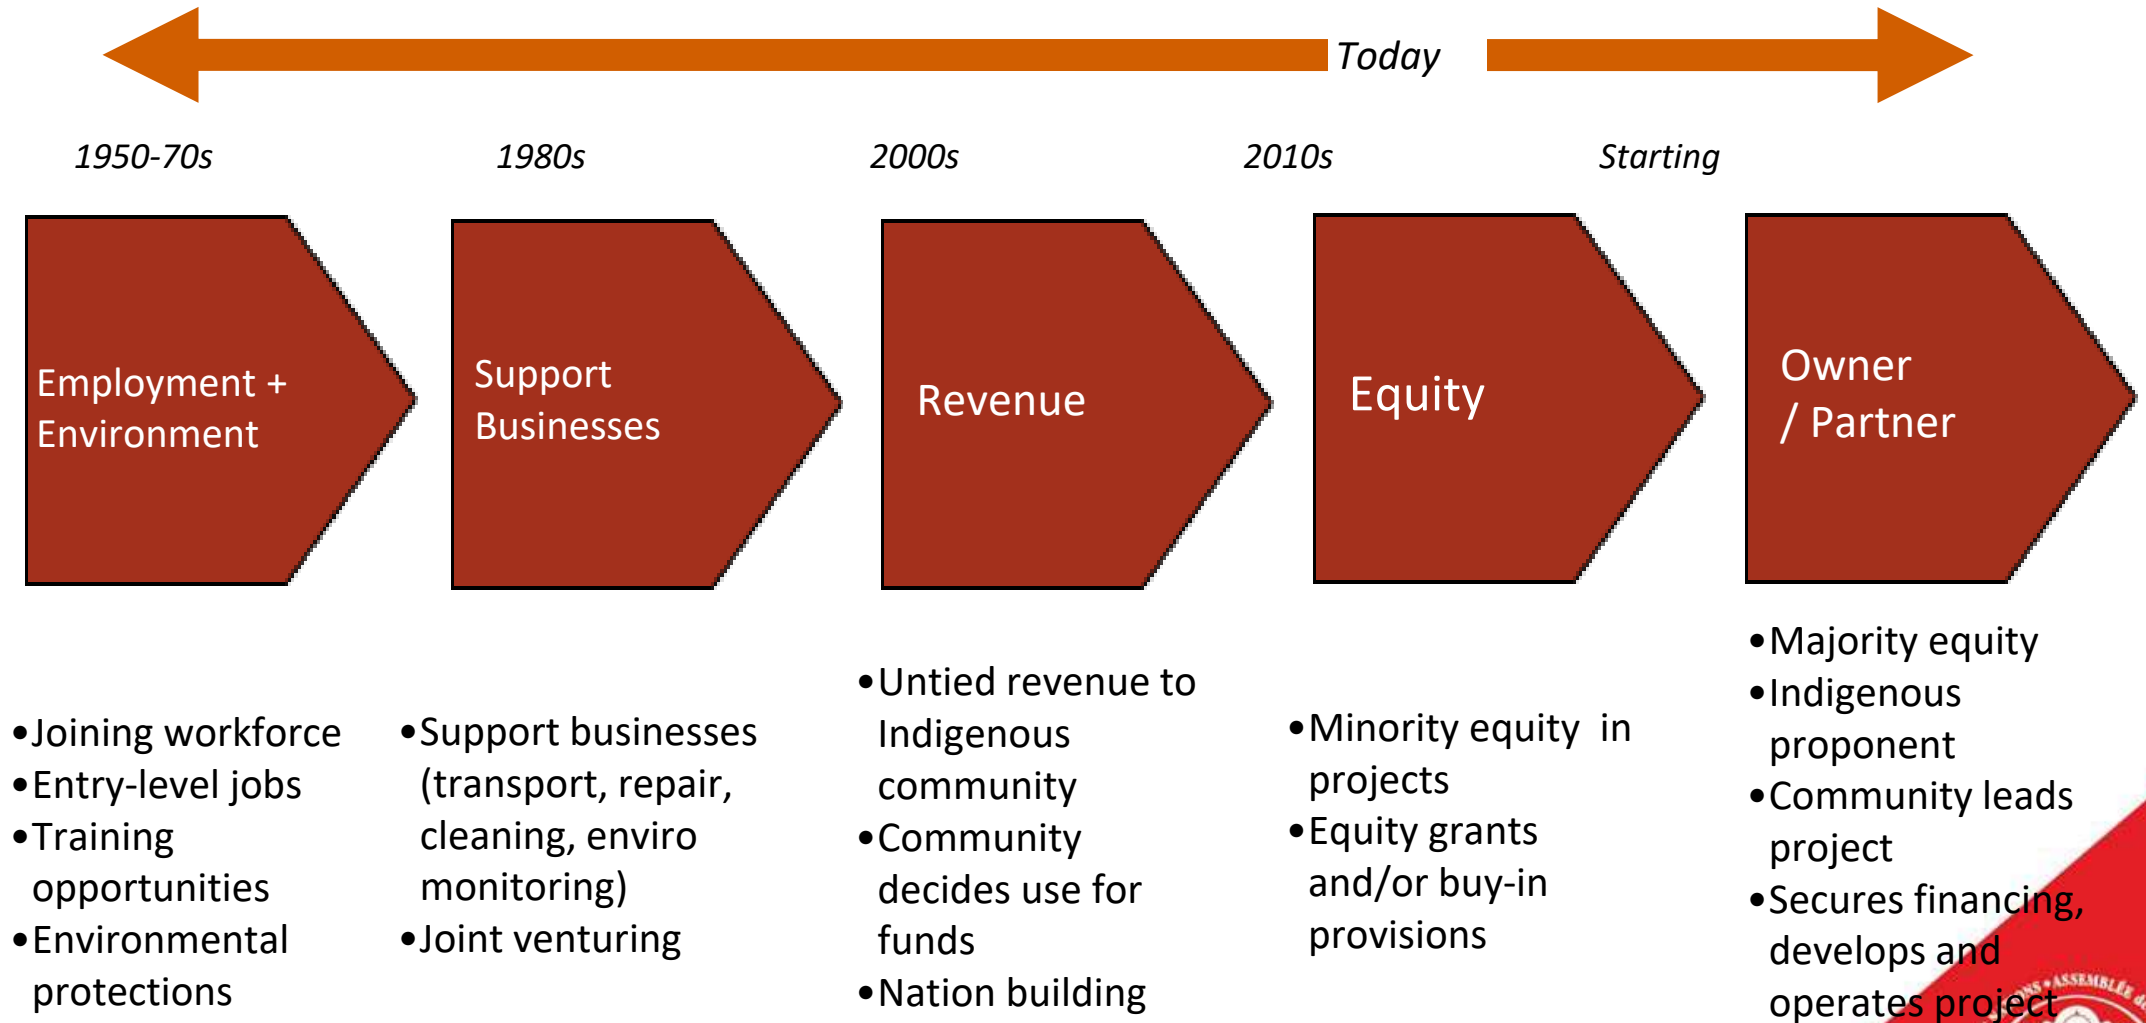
Today

1950-70s

1980s

2000s

2010s

Starting

Employment + Environment

Support Businesses

Revenue

Equity

Owner / Partner

•Joining workforce
•Entry-level jobs
•Training opportunities
•Environmental protections

•Support businesses (transport, repair, cleaning, enviro monitoring)
•Joint venturing

•Untied revenue to Indigenous community
•Community decides use for funds
•Nation building

•Minority equity in projects
•Equity grants and/or buy-in provisions

•Majority equity
•Indigenous proponent
•Community leads project
•Secures financing, develops and operates project

ASSEMBLÉE